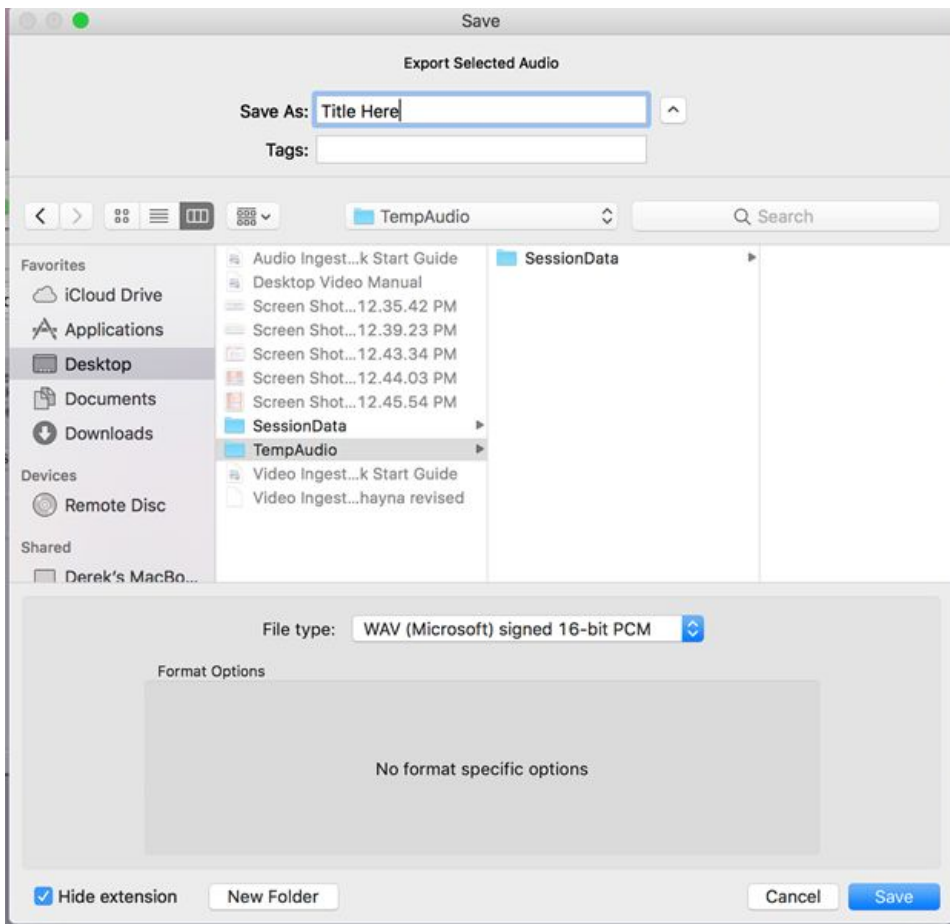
Save

Export Selected Audio

Save As: Title Here

Tags:

TempAudio

Search

Favorites
iCloud Drive
Applications
Desktop
Documents
Downloads

Devices
Remote Disc

Shared
Derek's MacBo...

Audio Ingest...k Start Guide
Desktop Video Manual
Screen Shot...12.35.42 PM
Screen Shot...12.39.23 PM
Screen Shot...12.43.34 PM
Screen Shot...12.44.03 PM
Screen Shot...12.45.54 PM
SessionData
TempAudio
Video Ingest...k Start Guide
Video Ingest...hayna revised

SessionData

File type: WAV (Microsoft) signed 16-bit PCM

Format Options

No format specific options

Hide extension

New Folder

Cancel

Save